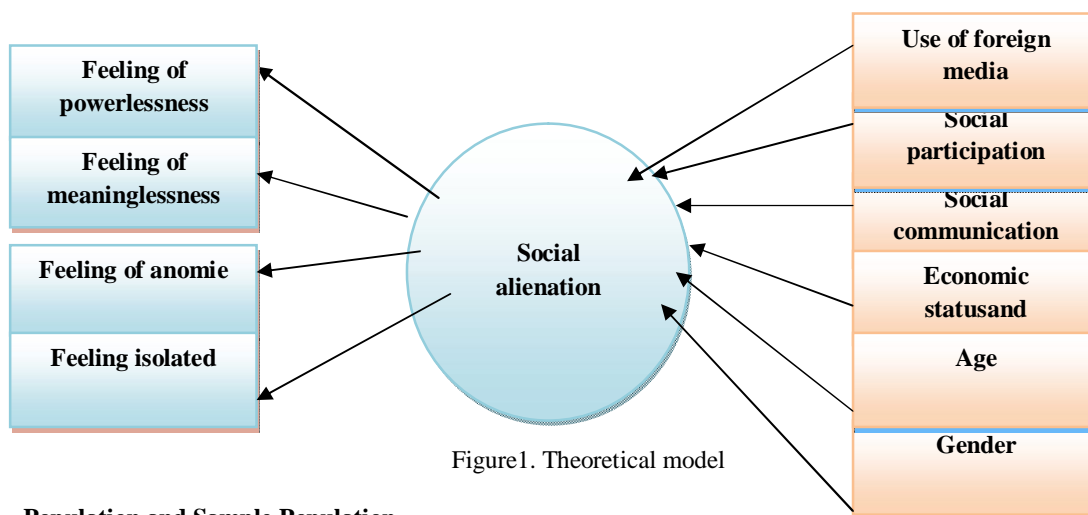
Feeling of powerlessness

Feeling of meaninglessness

Feeling of anomie

Feeling isolated

Social alienation

Use of foreign media

Social participation

Social communication

Economic statusand

Age

Gender

Figure1. Theoretical model

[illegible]